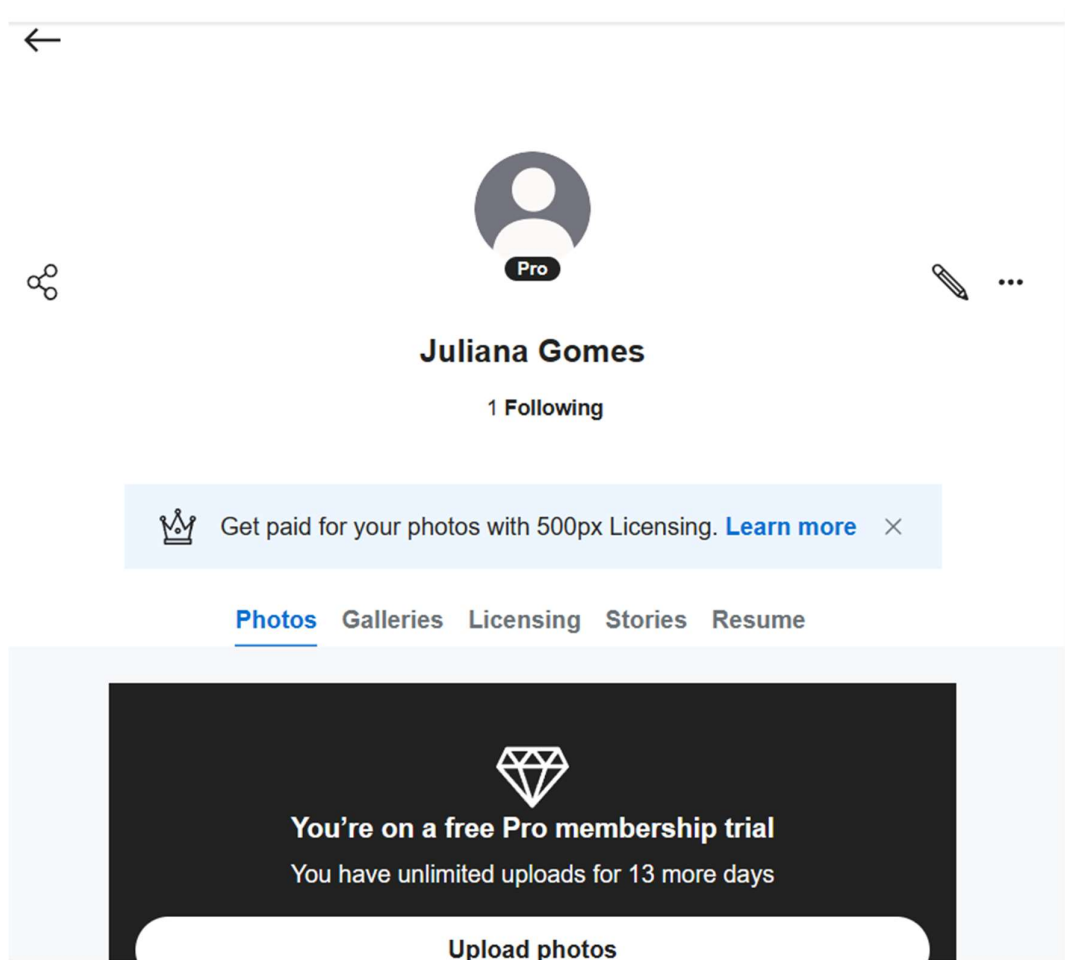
Pro

Juliana Gomes

1 Following

Get paid for your photos with 500px Licensing. Learn more

Photos Galleries Licensing Stories Resume

You're on a free Pro membership trial

You have unlimited uploads for 13 more days

Upload photos